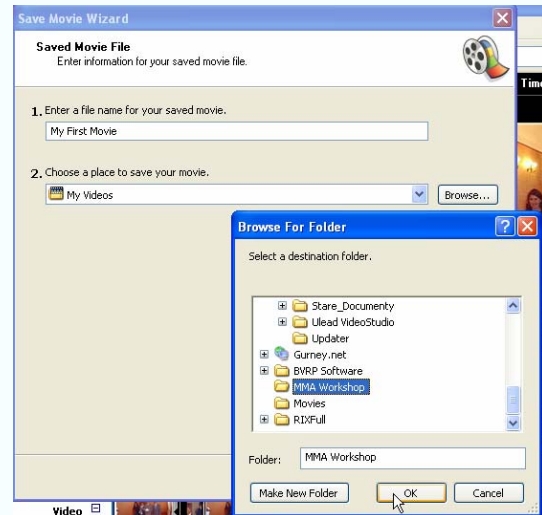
Save Movie Wizard

Saved Movie File
Enter information for your saved movie file.

1. Enter a file name for your saved movie.
My First Movie

2. Choose a place to save your movie.
My Videos
Browse...

Tim

Browse For Folder
Select a destination folder.

Stare_Documenty
Ulead VideoStudio
Updater
Gurney.net
BVRP Software
MMA Workshop
Movies
RIXFull

Folder: MMA Workshop

Make New Folder
OK
Cancel

Video